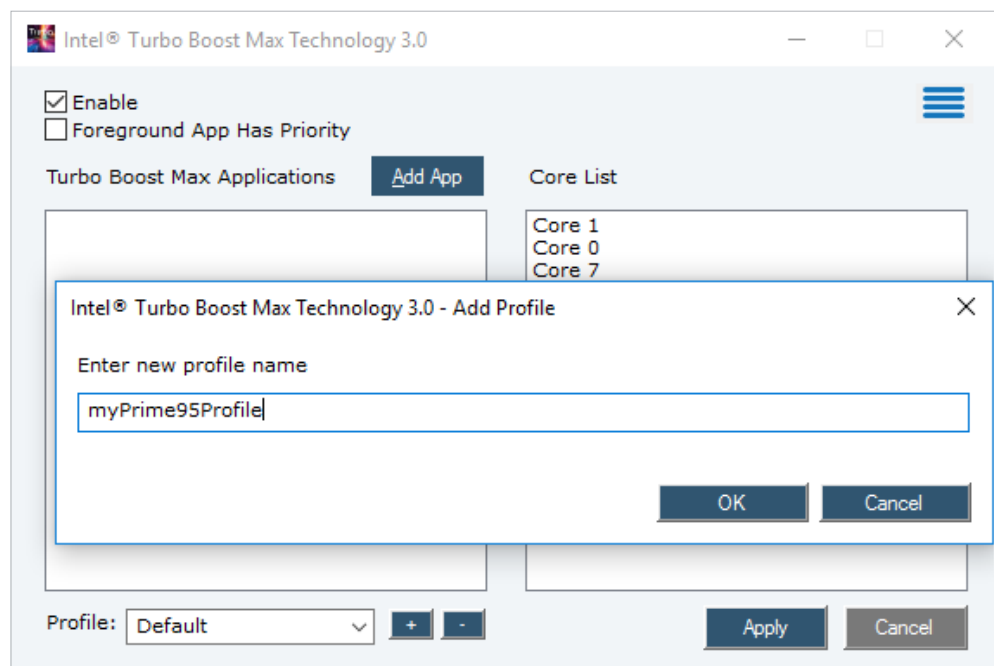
Intel® Turbo Boost Max Technology 3.0

☑ Enable
☐ Foreground App Has Priority

Turbo Boost Max Applications

Add App

Core List

Core 1
Core 0
Core 7

Intel® Turbo Boost Max Technology 3.0 - Add Profile

Enter new profile name

myPrime95Profile

OK

Cancel

Profile: Default

+

-

Apply

Cancel